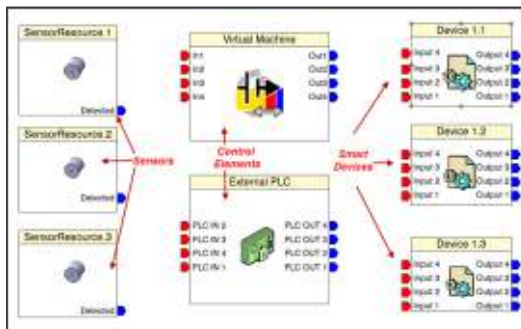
SensorResource 1
Detected

SensorResource 2
Detected

SensorResource 3
Detected

Sensors

Virtual Machine
In1
In2
In3
In4
Out1
Out2
Out3
Out4

Control Elements

External PLC
PLC IN 8
PLC IN 3
PLC IN 4
PLC IN 1
PLC OUT 4
PLC OUT 3
PLC OUT 2
PLC OUT 1

Smart Devices

Device 1.1
Input 4
Input 3
Input 2
Input 1
Output 4
Output 3
Output 2
Output 1

Device 1.2
Input 4
Input 3
Input 2
Input 1
Output 4
Output 3
Output 2
Output 1

Device 1.3
Input 4
Input 3
Input 2
Input 1
Output 4
Output 3
Output 2
Output 1